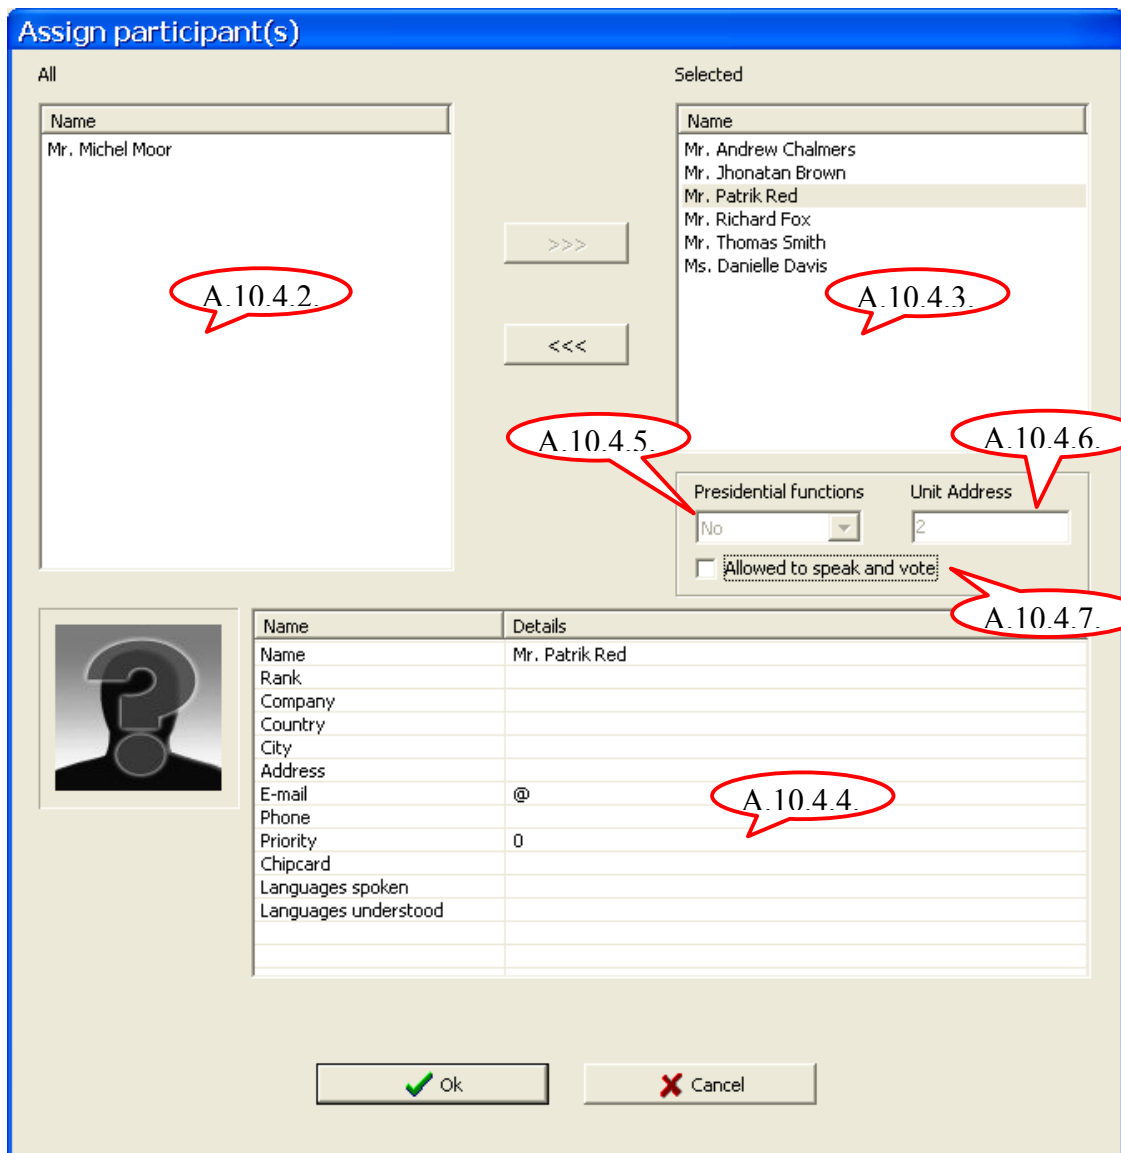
Assign participant(s)

All

| Name |
|---|
| Mr. Michel Moor |

A.10.4.2.

>>>

<<<

Selected

| Name |
|---|
| Mr. Andrew Chalmers |
| Mr. Jhonatan Brown |
| Mr. Patrik Red |
| Mr. Richard Fox |
| Mr. Thomas Smith |
| Ms. Danielle Davis |

A.10.4.3.

A.10.4.5.

A.10.4.6.

Presidential functions
No

Unit Address
2

Allowed to speak and vote

A.10.4.7.

| Name | Details |
|---|---|
| Name | Mr. Patrik Red |
| Rank | |
| Company | |
| Country | |
| City | |
| Address | |
| E-mail | @ |
| Phone | |
| Priority | 0 |
| Chipcard | |
| Languages spoken | |
| Languages understood | |

A.10.4.4.

Ok

Cancel